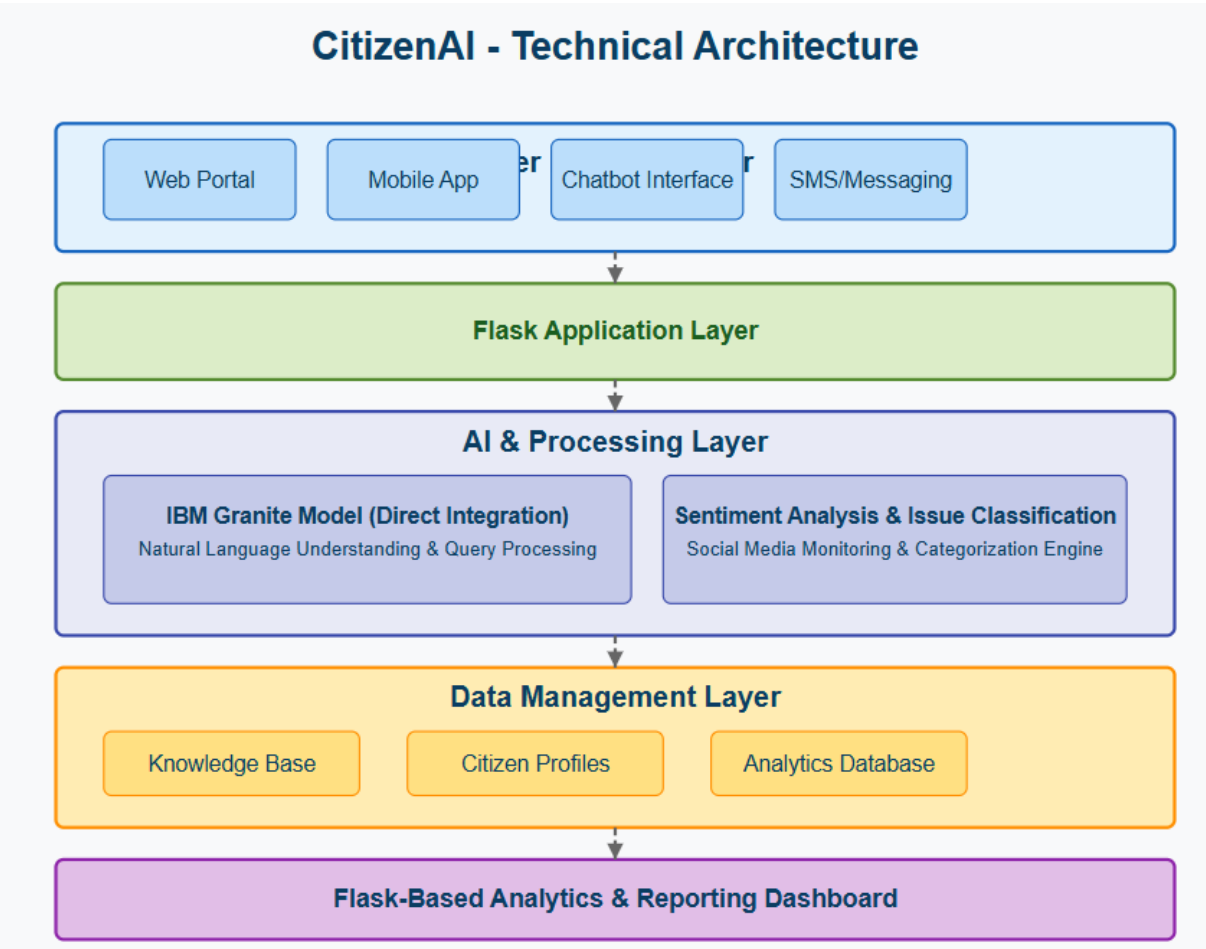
CitizenAI - Technical Architecture

er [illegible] r

Web Portal

Mobile App

Chatbot Interface

SMS/Messaging

Flask Application Layer

AI & Processing Layer

IBM Granite Model (Direct Integration)

Natural Language Understanding & Query Processing

Sentiment Analysis & Issue Classification

Social Media Monitoring & Categorization Engine

Data Management Layer

Knowledge Base

Citizen Profiles

Analytics Database

Flask-Based Analytics & Reporting Dashboard